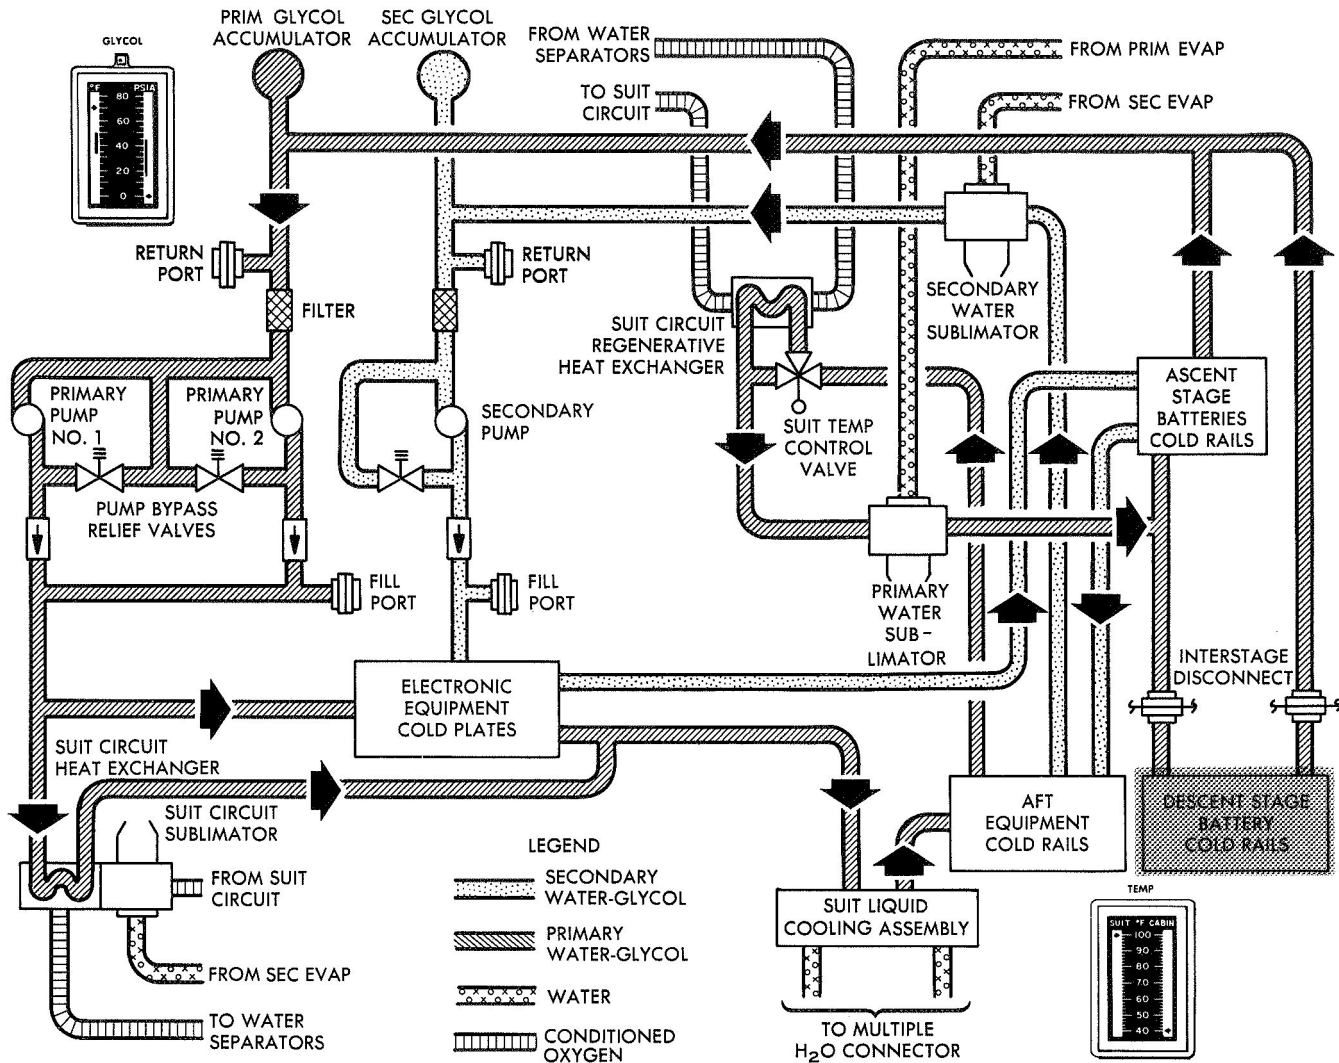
GLYCOL
°F PSIA
80
60
40
20
0

PRIM GLYCOL ACCUMULATOR

SEC GLYCOL ACCUMULATOR

FROM WATER SEPARATORS

TO SUIT CIRCUIT

FROM PRIM EVAP

FROM SEC EVAP

RETURN PORT

RETURN PORT

FILTER

SECONDARY WATER SUBLIMATOR

SUIT CIRCUIT REGENERATIVE HEAT EXCHANGER

ASCENT STAGE BATTERIES COLD RAILS

PRIMARY PUMP NO. 1

PRIMARY PUMP NO. 2

SECONDARY PUMP

SUIT TEMP CONTROL VALVE

PUMP BYPASS RELIEF VALVES

FILL PORT

FILL PORT

PRIMARY WATER SUB-LIMATOR

INTERSTAGE DISCONNECT

ELECTRONIC EQUIPMENT COLD PLATES

SUIT CIRCUIT HEAT EXCHANGER

SUIT CIRCUIT SUBLIMATOR

AFT EQUIPMENT COLD RAILS

DESCENT STAGE BATTERY COLD RAILS

LEGEND

SECONDARY WATER-GLYCOL

PRIMARY WATER-GLYCOL

WATER

CONDITIONED OXYGEN

FROM SUIT CIRCUIT

FROM SEC EVAP

TO WATER SEPARATORS

SUIT LIQUID COOLING ASSEMBLY

TO MULTIPLE $H_2O$ CONNECTOR

TEMP
SUIT °F CABIN
100
90
80
70
60
50
40